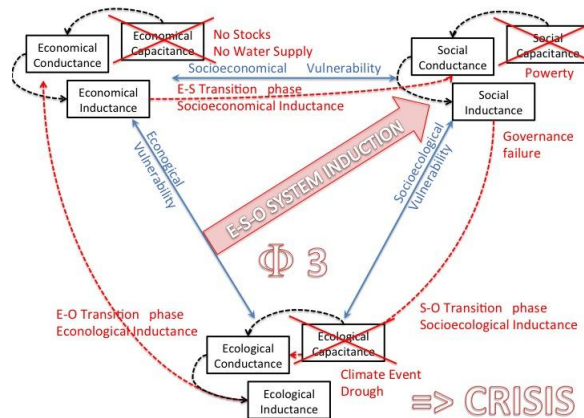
Economical Conductance

Economical Capacitance

No Stocks
No Water Supply

Social Conductance

Social Capacitance

Powerty

Socioeconomical Vulnerability

Economical Inductance

E-S Transition phase
Socioeconomical Inductance

Social Inductance

Governance failure

Economical Vulnerability

E-S-O SYSTEM INDUCTION

Socioecological Vulnerability

Φ 3

E-O Transition phase
Econological Inductance

S-O Transition phase
Socioecological Inductance

Ecological Conductance

Ecological Capacitance

Climate Event
Drough

Ecological Inductance

=> CRISIS